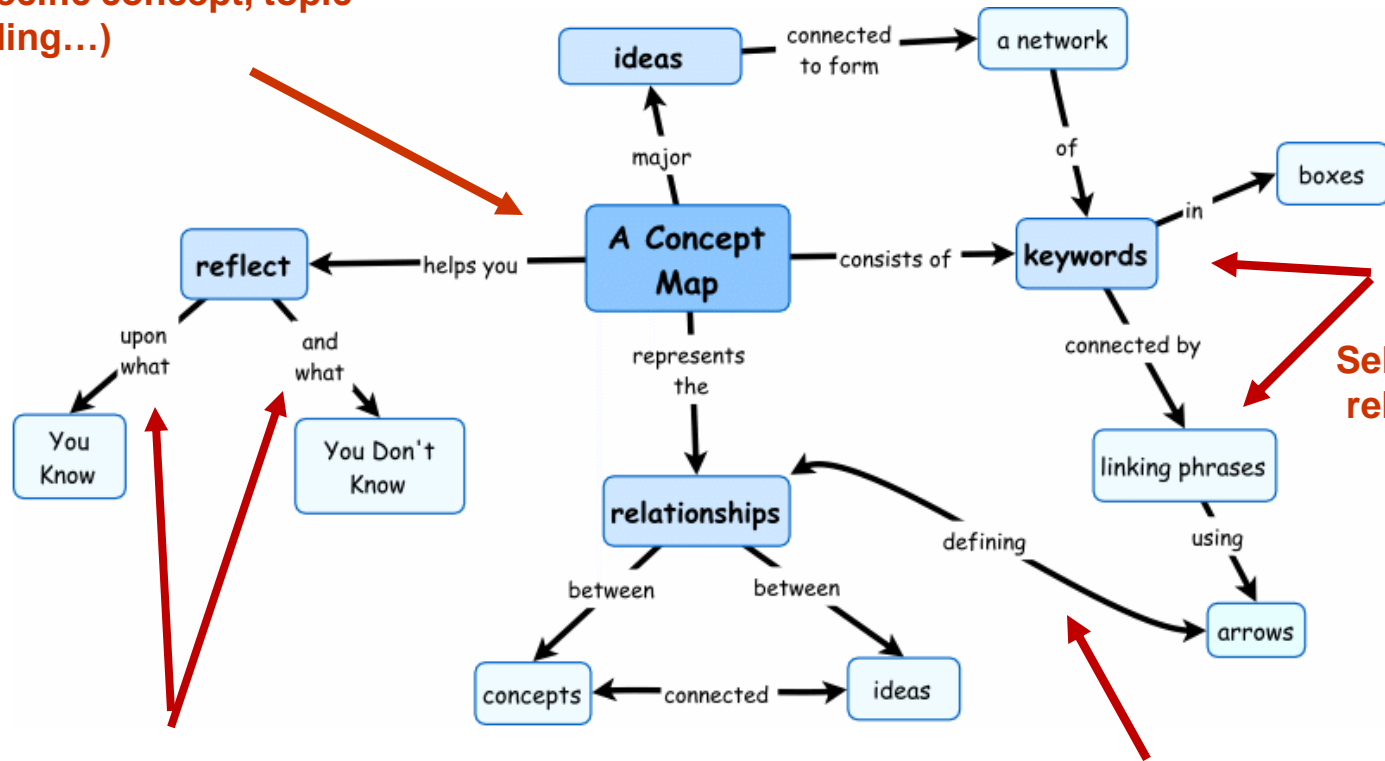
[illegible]cific concept, topic
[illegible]ling…)

ideas
connected to form
a network
major
of
boxes
in
reflect
helps you
A Concept Map
consists of
keywords
upon what
and what
represents the
connected by
Se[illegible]
re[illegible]
You Know
You Don't Know
relationships
linking phrases
defining
using
between
between
arrows
concepts
connected
ideas